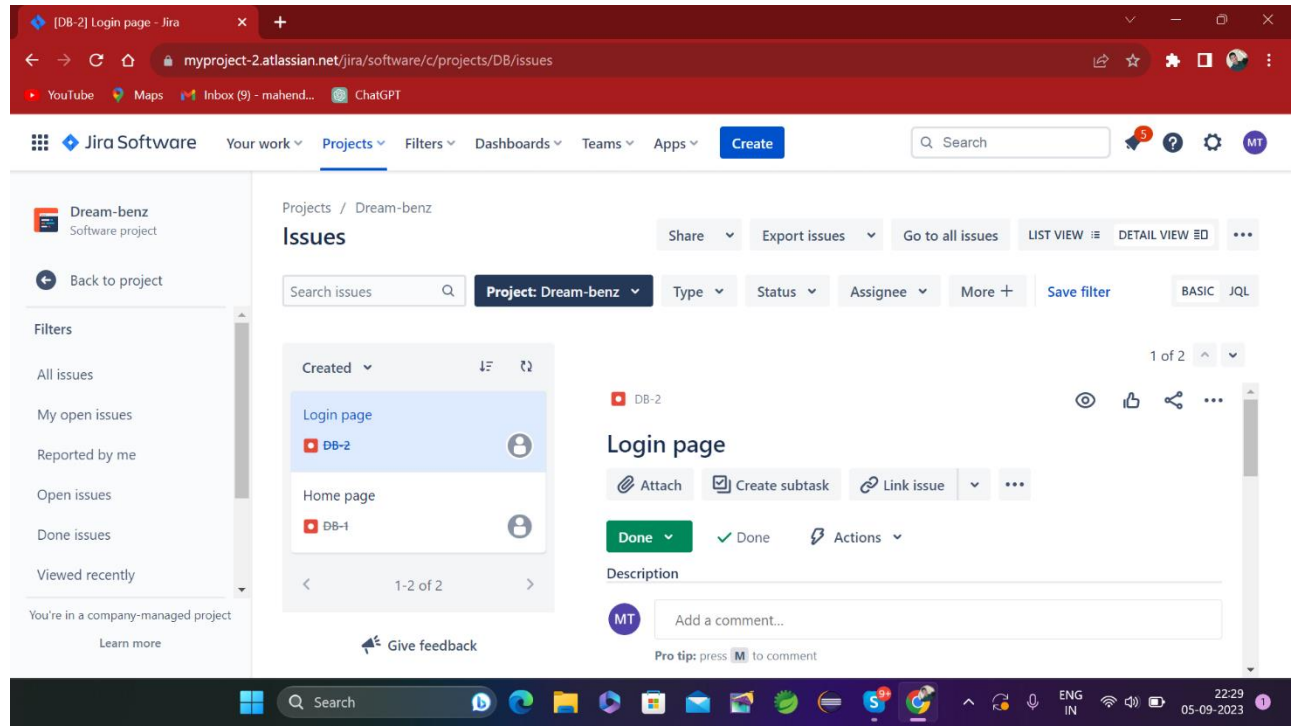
[DB-2] Login page - Jira
myproject-2.atlassian.net/jira/software/c/projects/DB/issues
YouTube Maps Inbox (9) - mahend... ChatGPT

Jira Software Your work Projects Filters Dashboards Teams Apps Create Search 5 MT

Dream-benz
Software project
Back to project
Filters
All issues
My open issues
Reported by me
Open issues
Done issues
Viewed recently
You're in a company-managed project
Learn more

Projects / Dream-benz
Issues
Share Export issues Go to all issues LIST VIEW DETAIL VIEW
Search issues Project: Dream-benz Type Status Assignee More + Save filter BASIC JQL

Created
Login page
DB-2
Home page
DB-1
1-2 of 2
Give feedback

1 of 2
DB-2
Login page
Attach Create subtask Link issue
Done ✓ Done Actions
Description
MT Add a comment...
Pro tip: press M to comment

Search
ENG IN 22:29 05-09-2023 1